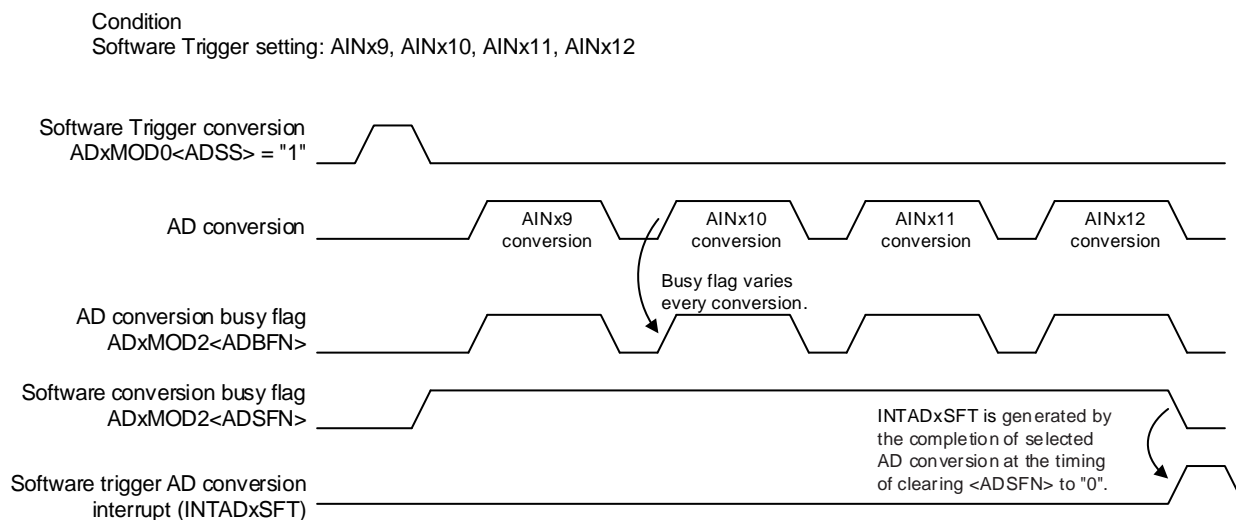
Condition
Software Trigger setting: AINx9, AINx10, AINx11, AINx12

Software Trigger conversion
ADxMOD0<ADSS> = "1"

AD conversion

AINx9
conversion

AINx10
conversion

AINx11
conversion

AINx12
conversion

Busy flag varies
every conversion.

AD conversion busy flag
ADxMOD2<ADBFN>

Software conversion busy flag
ADxMOD2<ADSFN>

INTADxSFT is generated by
the completion of selected
AD conversion at the timing
of clearing <ADSFN> to "0".

Software trigger AD conversion
interrupt (INTADxSFT)